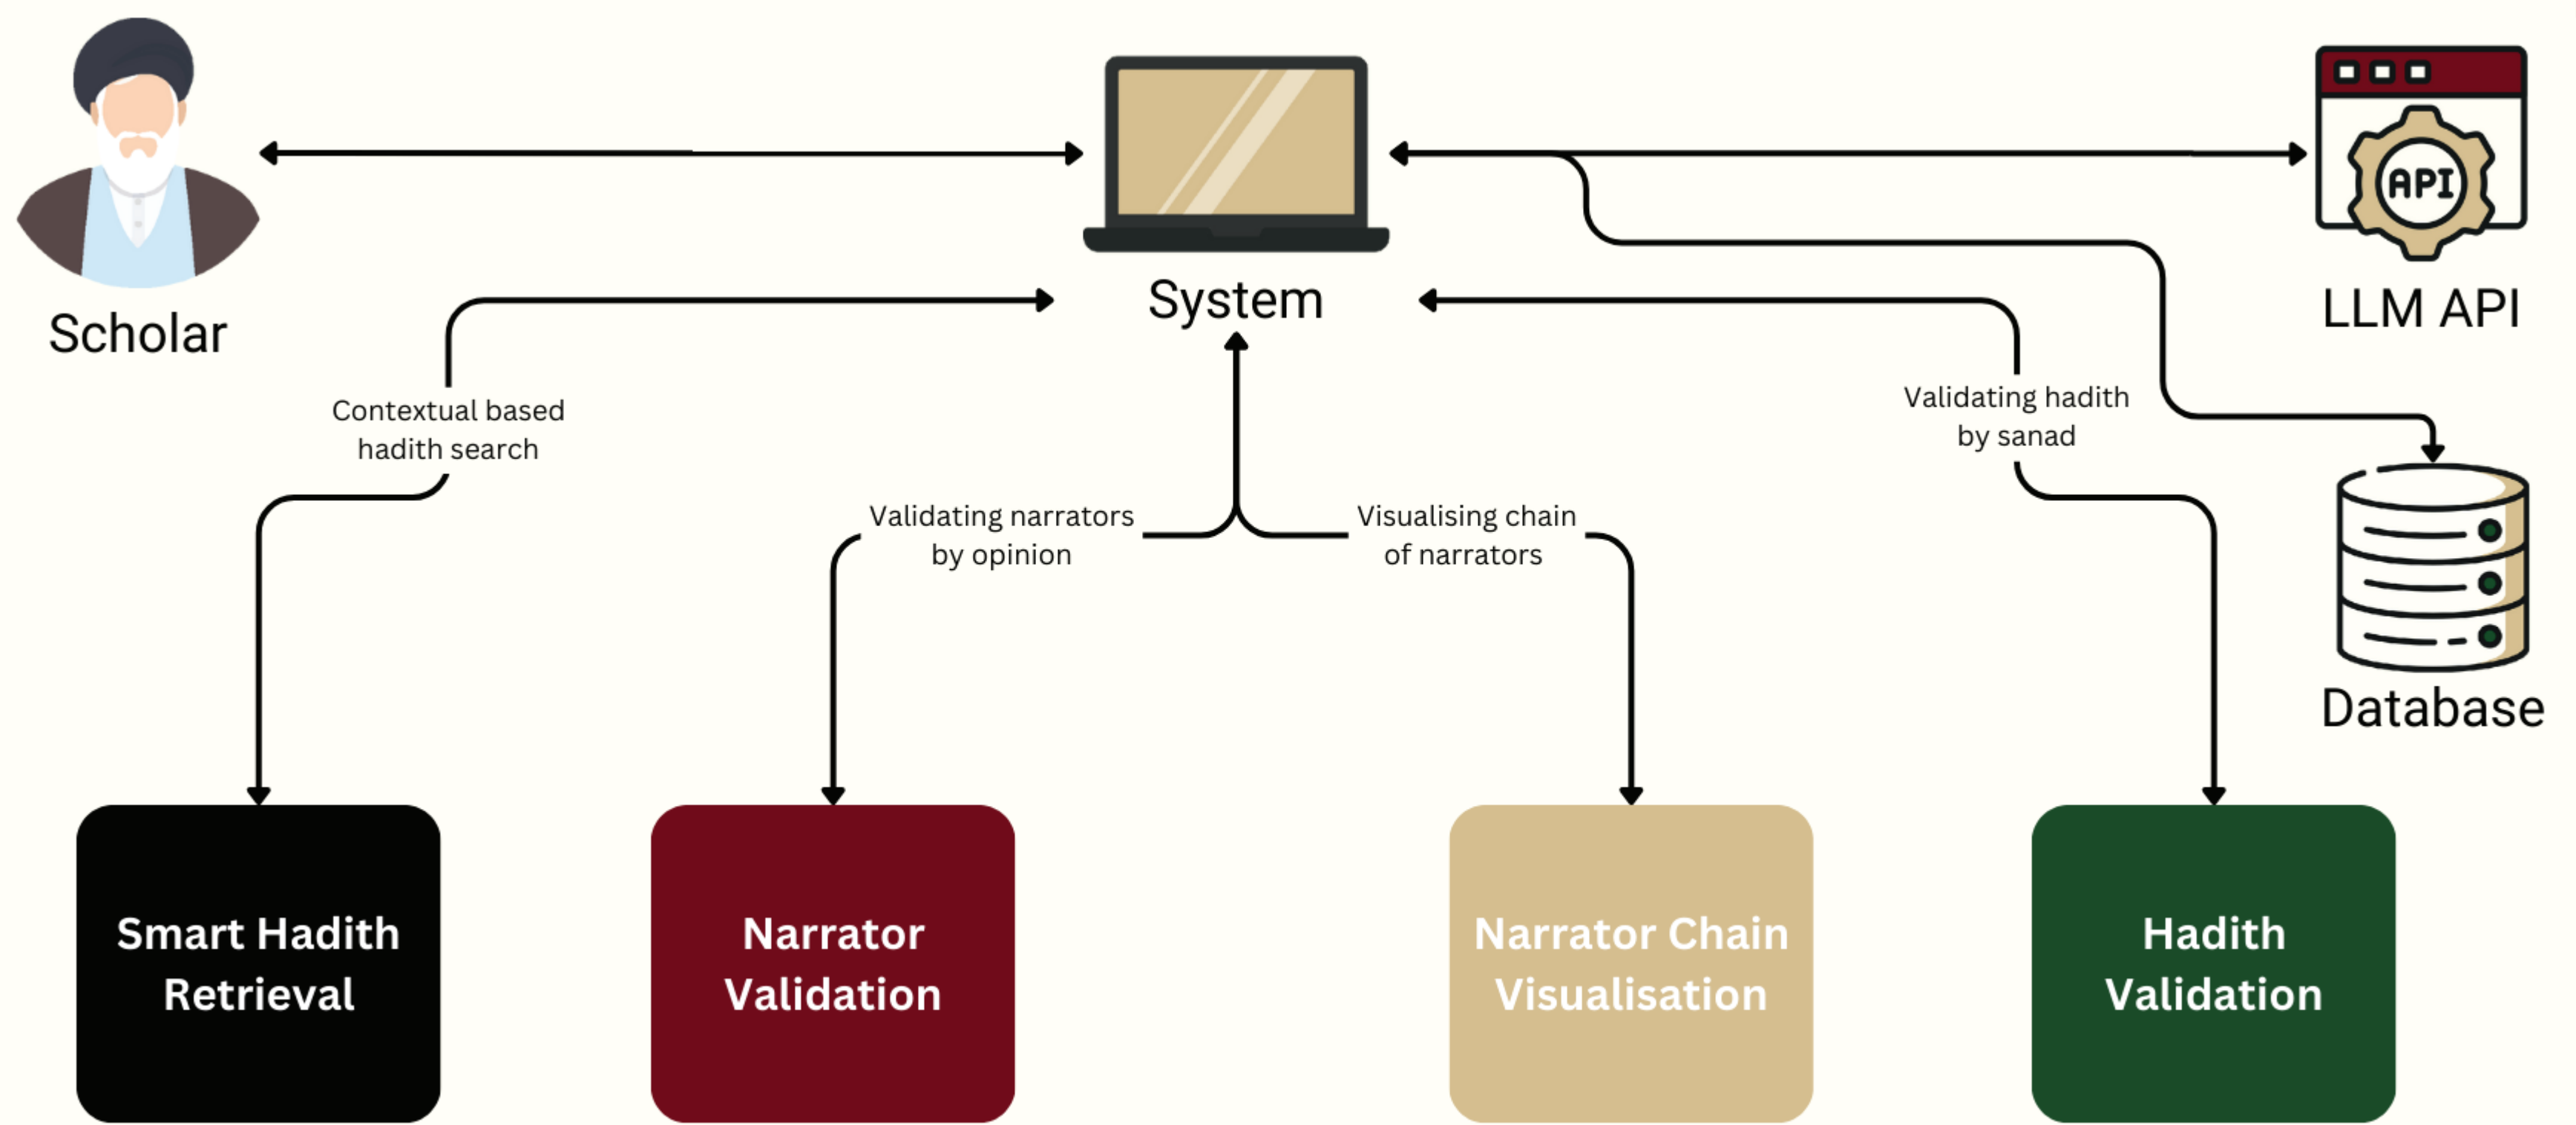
Scholar

System

API

LLM API

Database

Contextual based hadith search

Validating narrators by opinion

Visualising chain of narrators

Validating hadith by sanad

Smart Hadith Retrieval

Narrator Validation

Narrator Chain Visualisation

Hadith Validation